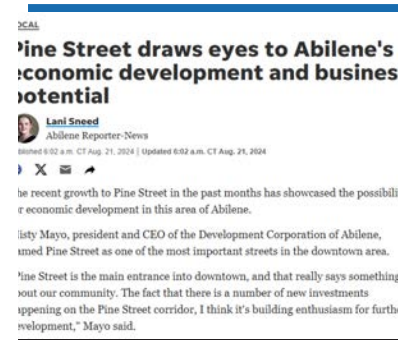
OCAL

Pine Street draws eyes to Abilene's economic development and busines potential

Lani Sneed
Abilene Reporter-News

blished 6:02 a.m. CT Aug. 21, 2024 | Updated 6:02 a.m. CT Aug. 21, 2024

he recent growth to Pine Street in the past months has showcased the possibili r economic development in this area of Abilene.

isty Mayo, president and CEO of the Development Corporation of Abilene, amed Pine Street as one of the most important streets in the downtown area.

Pine Street is the main entrance into downtown, and that really says something bout our community. The fact that there is a number of new investments appening on the Pine Street corridor, I think it's building enthusiasm for furthe evelopment," Mayo said.